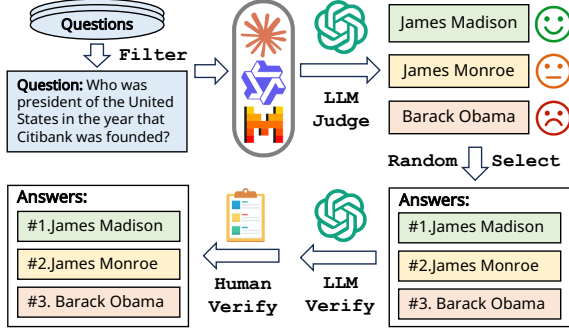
Questions

Filter

Question: Who was president of the United States in the year that Citibank was founded?

LLM Judge

James Madison

James Monroe

Barack Obama

Random Select

Answers:
#1.James Madison
#2.James Monroe
#3. Barack Obama

LLM Verify

Human Verify

Answers:
#1.James Madison
#2.James Monroe
#3. Barack Obama